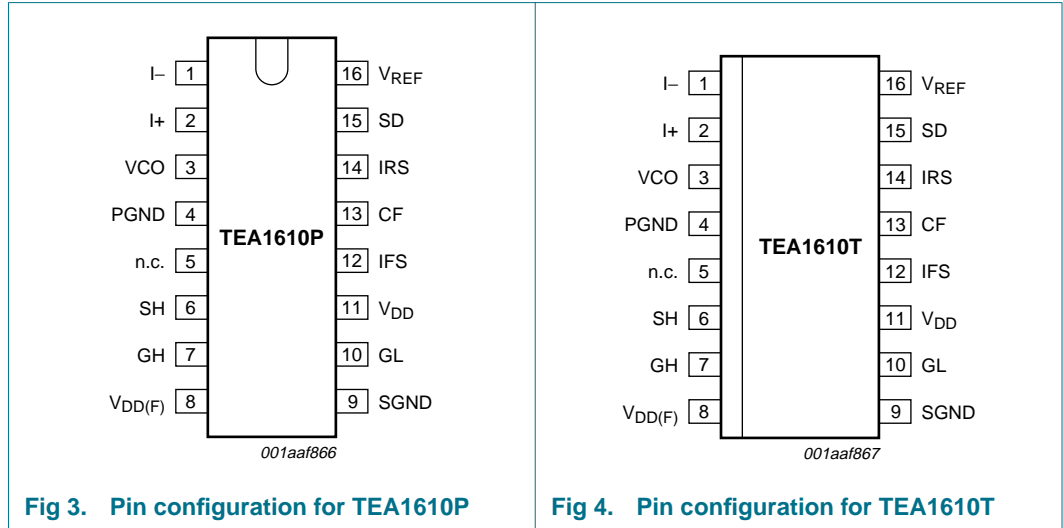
I– 1
I+ 2
VCO 3
PGND 4
n.c. 5
SH 6
GH 7
$V_{DD(F)}$ 8

16 $V_{REF}$
15 SD
14 IRS
13 CF
12 IFS
11 $V_{DD}$
10 GL
9 SGND

TEA1610P

001aaf866

Fig 3. Pin configuration for TEA1610P

I– 1
I+ 2
VCO 3
PGND 4
n.c. 5
SH 6
GH 7
$V_{DD(F)}$ 8

16 $V_{REF}$
15 SD
14 IRS
13 CF
12 IFS
11 $V_{DD}$
10 GL
9 SGND

TEA1610T

001aaf867

Fig 4. Pin configuration for TEA1610T